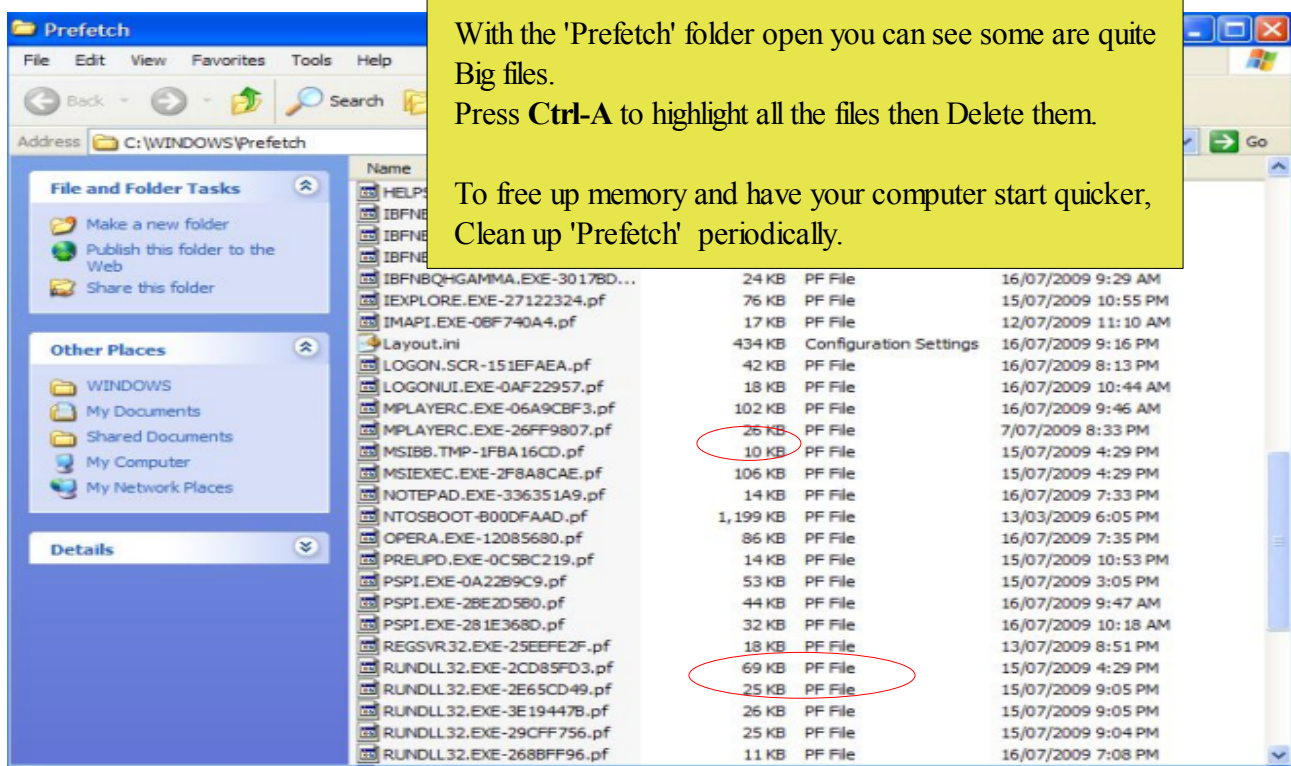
Prefetch

File Edit View Favorites Tools Help

Back Search

Address C:\WINDOWS\Prefetch Go

With the 'Prefetch' folder open you can see some are quite Big files.
Press **Ctrl-A** to highlight all the files then Delete them.

To free up memory and have your computer start quicker, Clean up 'Prefetch' periodically.

File and Folder Tasks

Make a new folder
Publish this folder to the Web
Share this folder

Other Places

WINDOWS
My Documents
Shared Documents
My Computer
My Network Places

Details

| Name | | | |
|---|---|---|---|
| HELPS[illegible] | | | |
| IBFNB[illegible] | | | |
| IBFNB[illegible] | | | |
| IBFNB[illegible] | | | |
| IBFNBQHGAMMA.EXE-3017BD... | 24 KB | PF File | 16/07/2009 9:29 AM |
| IEXPLORE.EXE-27122324.pf | 76 KB | PF File | 15/07/2009 10:55 PM |
| IMAPI.EXE-0BF740A4.pf | 17 KB | PF File | 12/07/2009 11:10 AM |
| Layout.ini | 434 KB | Configuration Settings | 16/07/2009 9:16 PM |
| LOGON.SCR-151EFAEA.pf | 42 KB | PF File | 16/07/2009 8:13 PM |
| LOGONUI.EXE-0AF22957.pf | 18 KB | PF File | 16/07/2009 10:44 AM |
| MPLAYERC.EXE-06A9CBF3.pf | 102 KB | PF File | 16/07/2009 9:46 AM |
| MPLAYERC.EXE-26FF9807.pf | 26 KB | PF File | 7/07/2009 8:33 PM |
| MSIBB.TMP-1FBA16CD.pf | 10 KB | PF File | 15/07/2009 4:29 PM |
| MSIEXEC.EXE-2F8A8CAE.pf | 106 KB | PF File | 15/07/2009 4:29 PM |
| NOTEPAD.EXE-336351A9.pf | 14 KB | PF File | 16/07/2009 7:33 PM |
| NTOSBOOT-B00DFAAD.pf | 1,199 KB | PF File | 13/03/2009 6:05 PM |
| OPERA.EXE-12085680.pf | 86 KB | PF File | 16/07/2009 7:35 PM |
| PREUPD.EXE-0C5BC219.pf | 14 KB | PF File | 15/07/2009 10:53 PM |
| PSPI.EXE-0A22B9C9.pf | 53 KB | PF File | 15/07/2009 3:05 PM |
| PSPI.EXE-2BE2D5B0.pf | 44 KB | PF File | 16/07/2009 9:47 AM |
| PSPI.EXE-281E368D.pf | 32 KB | PF File | 16/07/2009 10:18 AM |
| REGSVR32.EXE-25EEFE2F.pf | 18 KB | PF File | 13/07/2009 8:51 PM |
| RUNDLL32.EXE-2CD85FD3.pf | 69 KB | PF File | 15/07/2009 4:29 PM |
| RUNDLL32.EXE-2E65CD49.pf | 25 KB | PF File | 15/07/2009 9:05 PM |
| RUNDLL32.EXE-3E19447B.pf | 26 KB | PF File | 15/07/2009 9:05 PM |
| RUNDLL32.EXE-29CFF756.pf | 25 KB | PF File | 15/07/2009 9:04 PM |
| RUNDLL32.EXE-268BFF96.pf | 11 KB | PF File | 16/07/2009 7:08 PM |